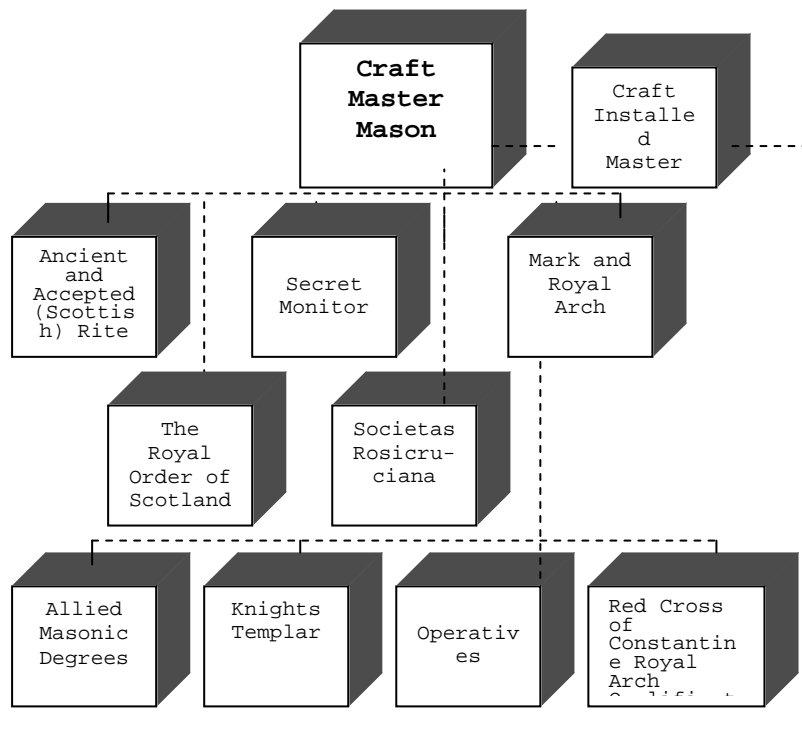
Craft Master Mason

Craft Installed Master

Ancient and Accepted (Scottish) Rite

Secret Monitor

Mark and Royal Arch

The Royal Order of Scotland

Societas Rosicruciana

Allied Masonic Degrees

Knights Templar

Operatives

Red Cross of Constantine Royal Arch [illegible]